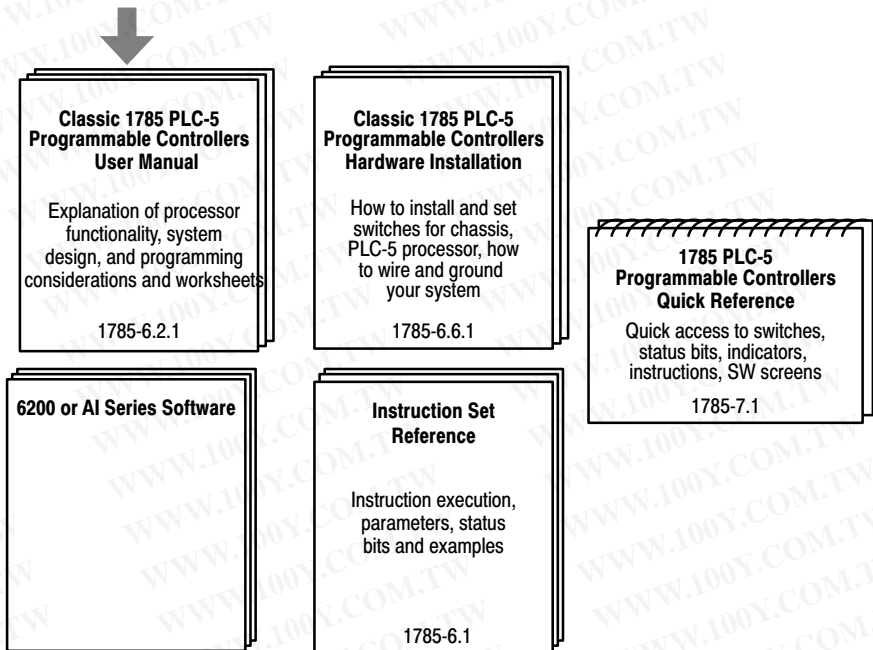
Classic 1785 PLC-5 Programmable Controllers User Manual

Explanation of processor functionality, system design, and programming considerations and worksheets

1785-6.2.1

Classic 1785 PLC-5 Programmable Controllers Hardware Installation

How to install and set switches for chassis, PLC-5 processor, how to wire and ground your system

1785-6.6.1

1785 PLC-5 Programmable Controllers Quick Reference

Quick access to switches, status bits, indicators, instructions, SW screens

1785-7.1

6200 or AI Series Software

Instruction Set Reference

Instruction execution, parameters, status bits and examples

1785-6.1

WWW.100Y.COM.TW